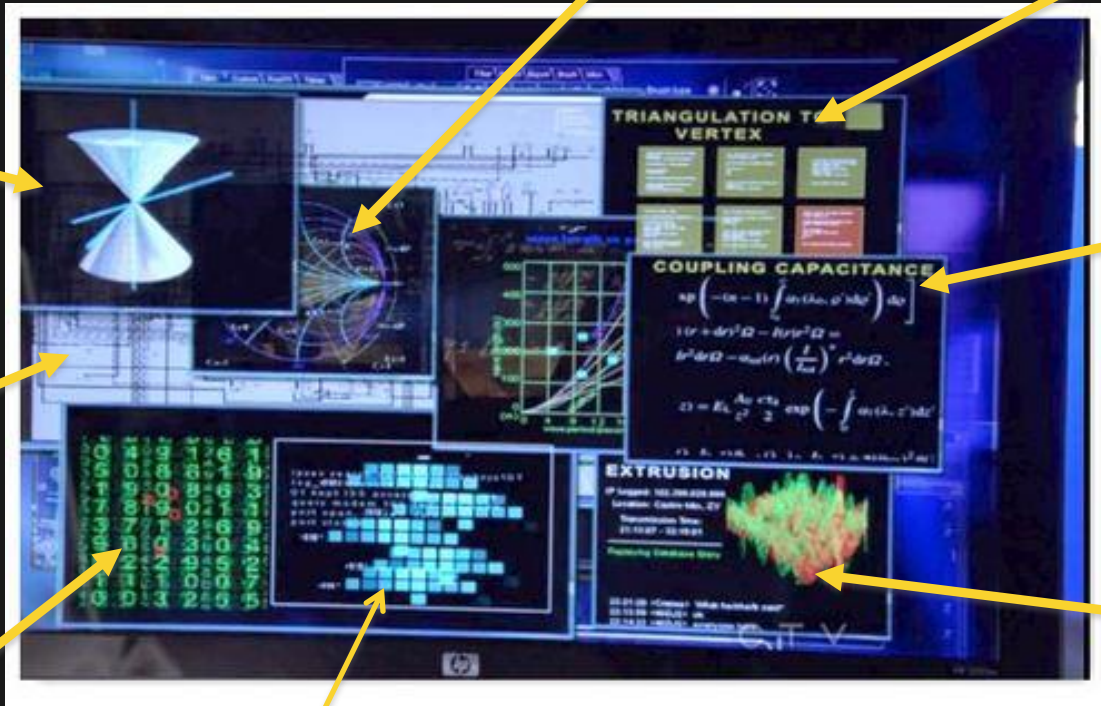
TRIANGULATION TO VERTEX

COUPLING CAPACITANCE

$\exp\left(-(\kappa-1)\int_0^r d\kappa(\lambda, \rho^2)dr^2\right)d\rho$

$(r+dr)^2\Omega - f(r)r^2\Omega =$

$\delta r^2 dr\Omega - a_{sol}(r)\left(\frac{t}{t_{sol}}\right)^{\alpha} r^2 dr\Omega.$

$2) = E_i \frac{A_0}{c^2}\frac{c\tau_0}{2}\exp\left(-\int_0^r d\kappa(\lambda, z')dz'\right)$

EXTRUSION

IP Logged: 192.268.028.666

Location: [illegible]

Transmission Time: 21:13:07 - 22:15:01

Replacing Database Stats

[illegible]

CTV